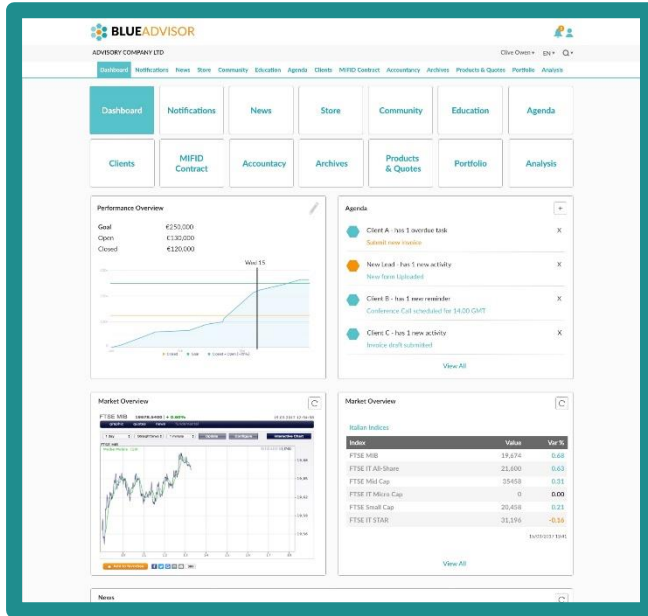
BLUEADVISOR

ADVISORY COMPANY LTD

Clive Owen ▾ EN ▾

Dashboard Notifications News Store Community Education Agenda Clients MIFID Contract Accountacy Archives Products & Quotes Portfolio Analysis

Dashboard
Notifications
News
Store
Community
Education
Agenda
Clients
MIFID Contract
Accountacy
Archives
Products & Quotes
Portfolio
Analysis

Performance Overview

Goal €250,000
Open €130,000
Closed €120,000

Week 15

Agenda

Client A - has 1 overdue task
Submit new invoice

New Lead - has 1 new activity
New form Uploaded

Client B - has 1 new reminder
Conference Call scheduled for 14.00 GMT

Client C - has 1 new activity
Invoice draft submitted

View All

Market Overview

FTSE MIB

Market Overview

Italian Indices

| Index | Value | Var % |
|---|---|---|
| FTSE MIB | 19,674 | 0.68 |
| FTSE IT All-Share | 21,600 | 0.63 |
| FTSE Mid Cap | 35458 | 0.31 |
| FTSE IT Micro Cap | 0 | 0.00 |
| FTSE Small Cap | 20,458 | 0.21 |
| FTSE IT STAR | 31,196 | -0.16 |

View All

News